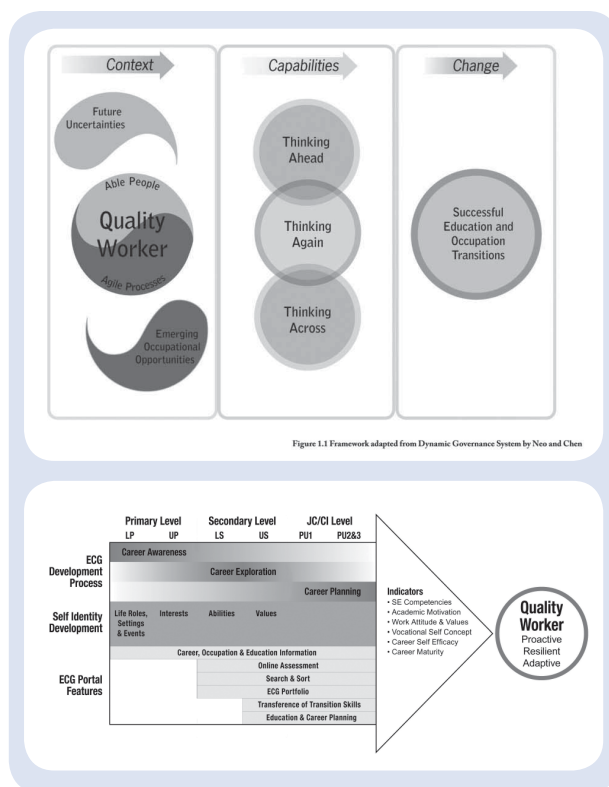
Context

Capabilities

Change

Future Uncertainties

Able People

Quality Worker

Agile Processes

Emerging Occupational Opportunities

Thinking Ahead

Thinking Again

Thinking Across

Successful Education and Occupation Transitions

Figure 1.1 Framework adapted from Dynamic Governance System by Neo and Chen

Primary Level
LP UP

Secondary Level
LS US

JC/CI Level
PU1 PU2&3

ECG Development Process

Career Awareness

Career Exploration

Career Planning

Self Identity Development

Life Roles, Settings & Events

Interests

Abilities

Values

ECG Portal Features

Career, Occupation & Education Information

Online Assessment

Search & Sort

ECG Portfolio

Transference of Transition Skills

Education & Career Planning

Indicators
• SE Competencies
• Academic Motivation
• Work Attitude & Values
• Vocational Self Concept
• Career Self Efficacy
• Career Maturity

Quality Worker
Proactive
Resilient
Adaptive